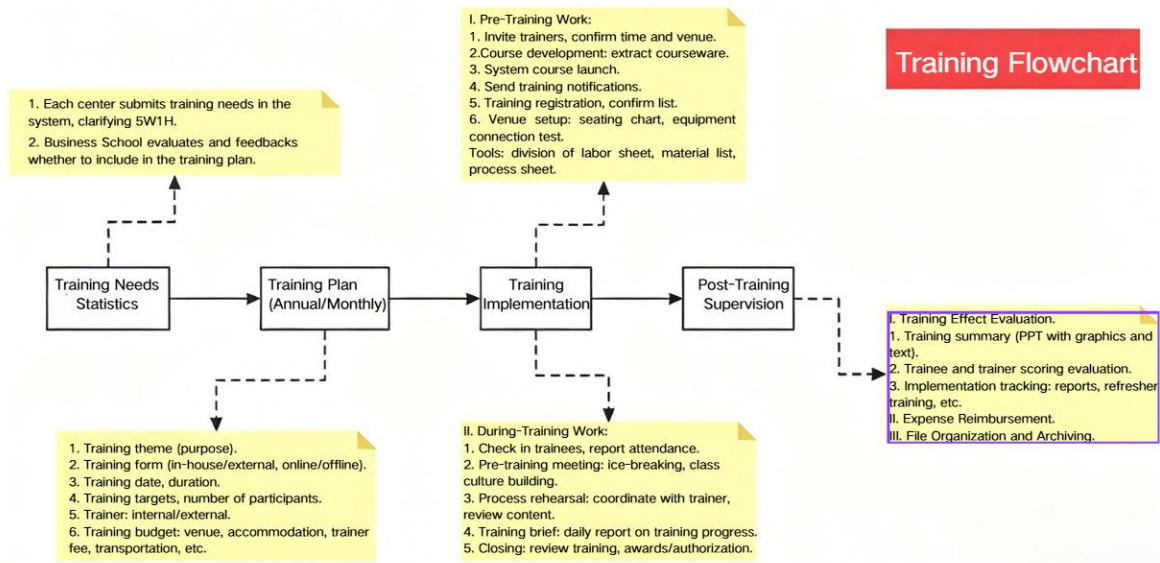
Training Flowchart

1. Each center submits training needs in the system, clarifying 5W1H.
2. Business School evaluates and feedbacks whether to include in the training plan.

I. Pre-Training Work:
1. Invite trainers, confirm time and venue.
2.Course development: extract courseware.
3. System course launch.
4. Send training notifications.
5. Training registration, confirm list.
6. Venue setup: seating chart, equipment connection test.
Tools: division of labor sheet, material list, process sheet.

Training Needs Statistics

Training Plan (Annual/Monthly)

Training Implementation

Post-Training Supervision

I. Training Effect Evaluation.
1. Training summary (PPT with graphics and text).
2. Trainee and trainer scoring evaluation.
3. Implementation tracking: reports, refresher training, etc.
II. Expense Reimbursement.
III. File Organization and Archiving.

1. Training theme (purpose).
2. Training form (in-house/external, online/offline).
3. Training date, duration.
4. Training targets, number of participants.
5. Trainer: internal/external.
6. Training budget: venue, accommodation, trainer fee, transportation, etc.

II. During-Training Work:
1. Check in trainees, report attendance.
2. Pre-training meeting: ice-breaking, class culture building.
3. Process rehearsal: coordinate with trainer, review content.
4. Training brief: daily report on training progress.
5. Closing: review training, awards/authorization.